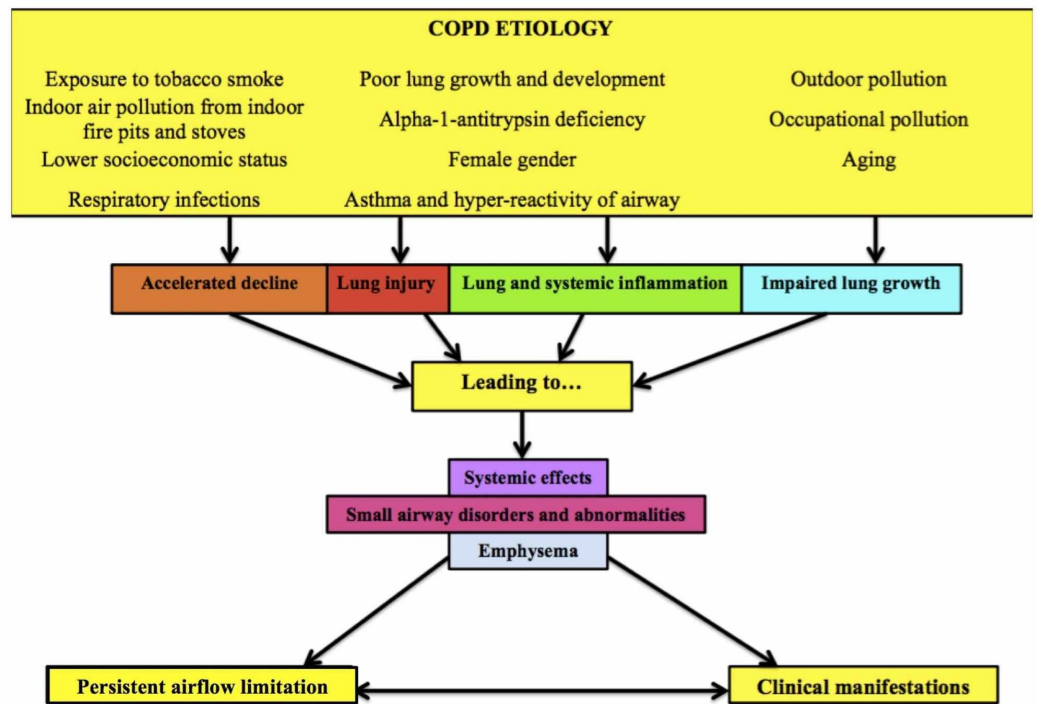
COPD ETIOLOGY

Exposure to tobacco smoke

Indoor air pollution from indoor fire pits and stoves

Lower socioeconomic status

Respiratory infections

Poor lung growth and development

Alpha-1-antitrypsin deficiency

Female gender

Asthma and hyper-reactivity of airway

Outdoor pollution

Occupational pollution

Aging

Accelerated decline

Lung injury

Lung and systemic inflammation

Impaired lung growth

Leading to…

Systemic effects

Small airway disorders and abnormalities

Emphysema

Persistent airflow limitation

Clinical manifestations